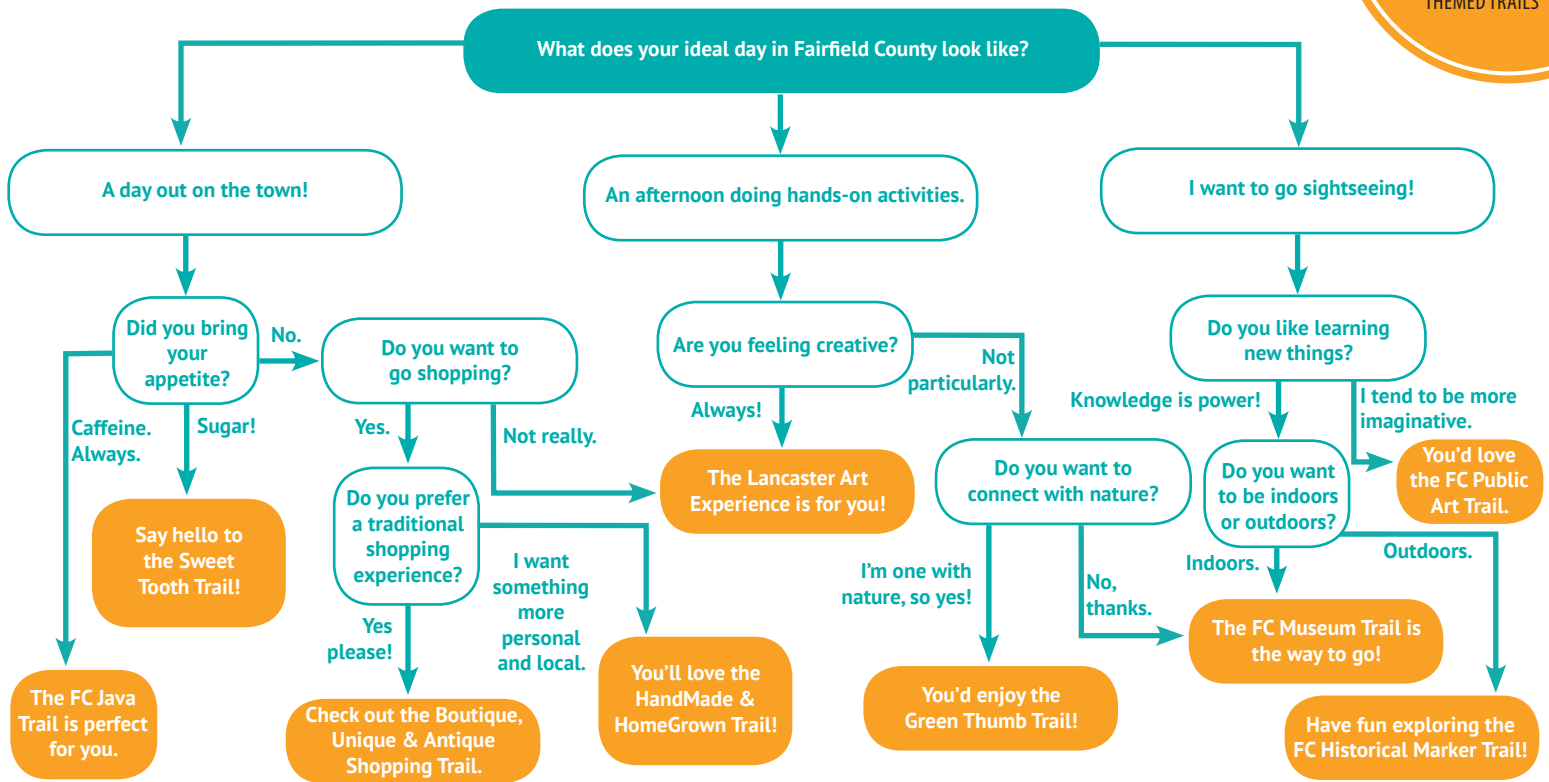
THEMED TRAILS

What does your ideal day in Fairfield County look like?

A day out on the town!

An afternoon doing hands-on activities.

I want to go sightseeing!

Did you bring your appetite?

No.

Do you want to go shopping?

Caffeine. Always.

Sugar!

Say hello to the Sweet Tooth Trail!

The FC Java Trail is perfect for you.

Yes.

Not really.

Do you prefer a traditional shopping experience?

Yes please!

Check out the Boutique, Unique & Antique Shopping Trail.

I want something more personal and local.

You'll love the HandMade & HomeGrown Trail!

Are you feeling creative?

Always!

The Lancaster Art Experience is for you!

Not particularly.

Do you want to connect with nature?

I'm one with nature, so yes!

You'd enjoy the Green Thumb Trail!

No, thanks.

Do you like learning new things?

Knowledge is power!

I tend to be more imaginative.

You'd love the FC Public Art Trail.

Do you want to be indoors or outdoors?

Indoors.

The FC Museum Trail is the way to go!

Outdoors.

Have fun exploring the FC Historical Marker Trail!